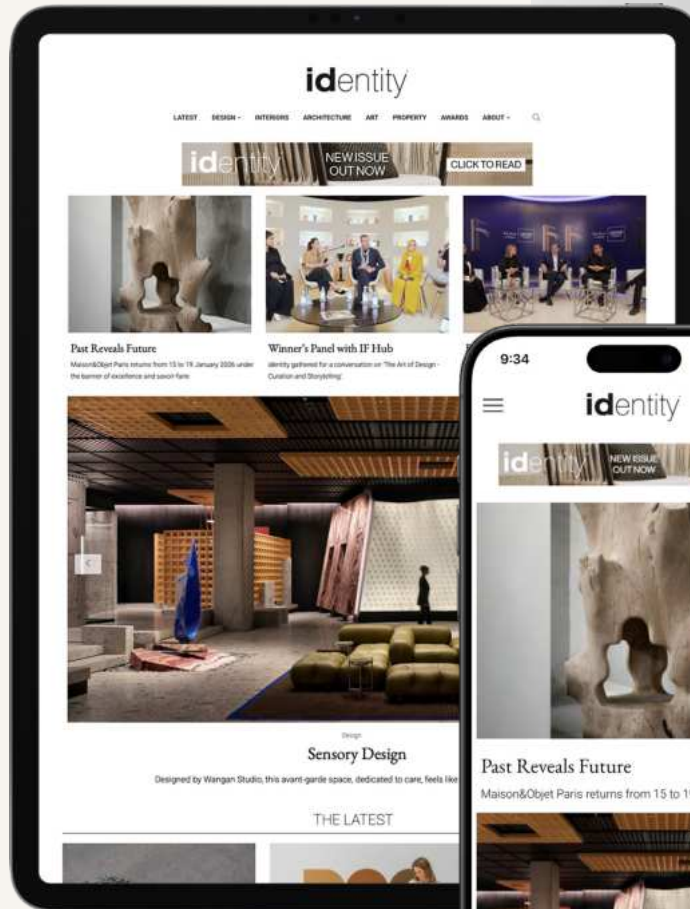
identity

LATEST DESIGN INTERIORS ARCHITECTURE ART PROPERTY AWARDS ABOUT

identity NEW ISSUE OUT NOW CLICK TO READ

Past Reveals Future
Maison&Objet Paris returns from 15 to 19 January 2026 under the banner of excellence and savoir-faire

Winner's Panel with IF Hub
identity gathered for a conversation on 'The Art of Design - Curation and Storytelling'

Design
Sensory Design
Designed by Wangan Studio, this avant-garde space, dedicated to care, feels like

THE LATEST

9:34

identity

identity NEW ISSUE OUT NOW

Past Reveals Future
Maison&Objet Paris returns from 15 to 1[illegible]